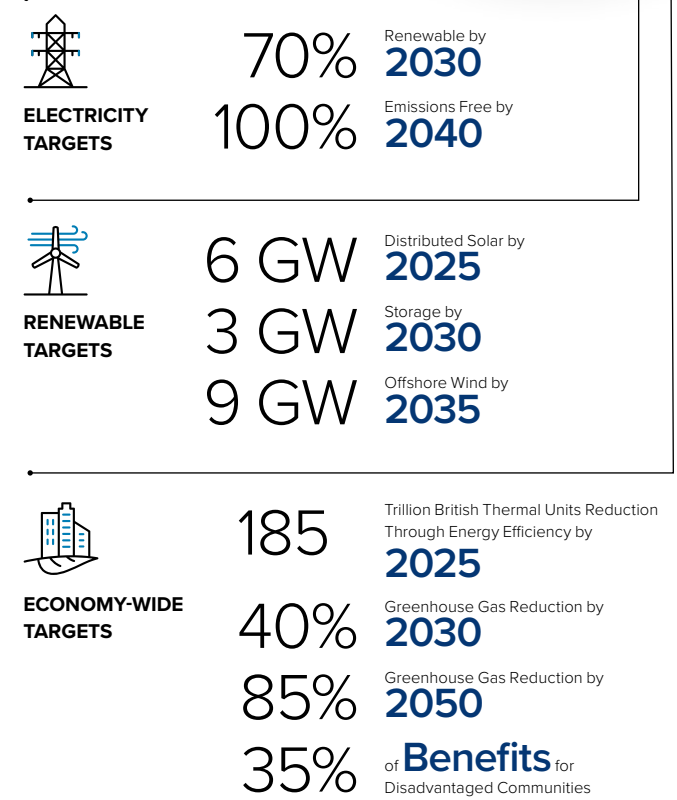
ELECTRICITY TARGETS

70% Renewable by 2030

100% Emissions Free by 2040

RENEWABLE TARGETS

6 GW Distributed Solar by 2025

3 GW Storage by 2030

9 GW Offshore Wind by 2035

ECONOMY-WIDE TARGETS

185 Trillion British Thermal Units Reduction Through Energy Efficiency by 2025

40% Greenhouse Gas Reduction by 2030

85% Greenhouse Gas Reduction by 2050

35% of Benefits for Disadvantaged Communities